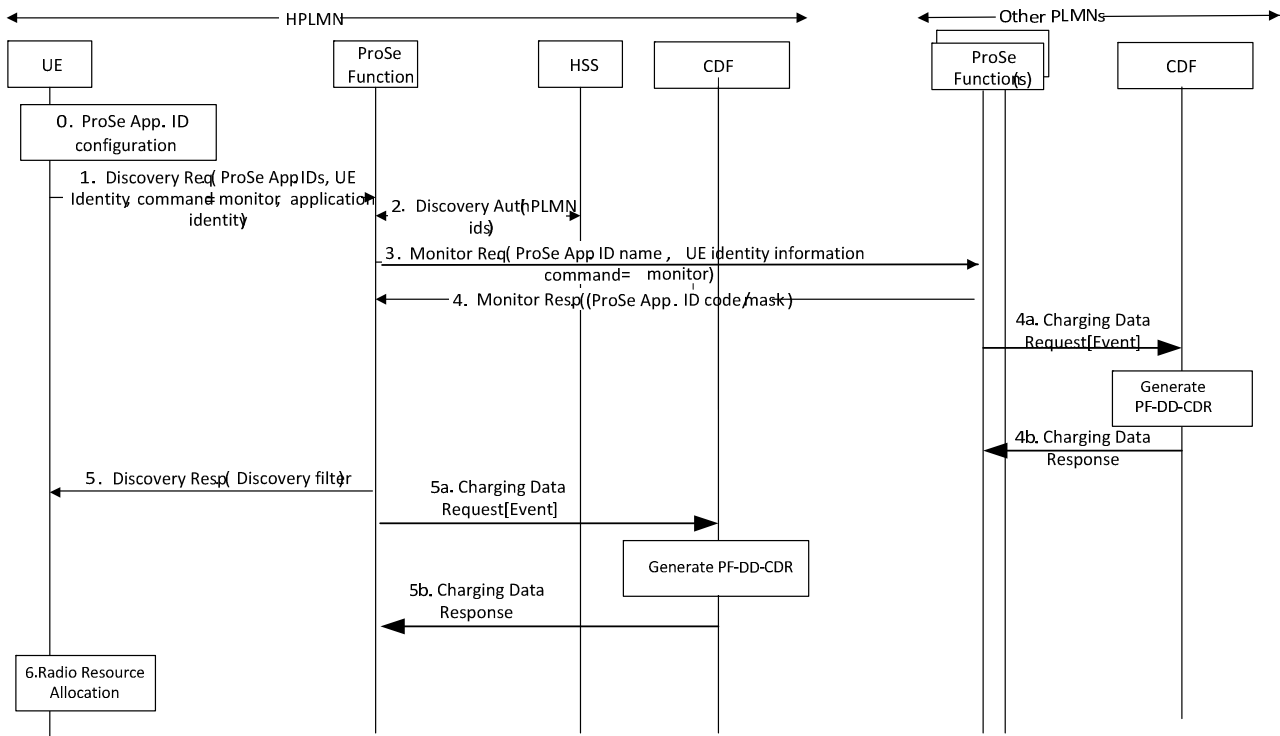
HPLMN

Other PLMNs

UE

ProSe Function

HSS

CDF

ProSe Function(s)

CDF

0. ProSe App. ID configuration

1. Discovery Req( ProSe App IDs, UE Identity, command=monitor, application identity)

2. Discovery Auth(hPLMN ids)

3. Monitor Req( ProSe App ID name , UE identity information command= monitor)

4. Monitor Resp((ProSe App. ID code/mask)

4a. Charging Data Request[Event]

Generate PF-DD-CDR

4b. Charging Data Response

5. Discovery Resp( Discovery filter)

5a. Charging Data Request[Event]

Generate PF-DD-CDR

5b. Charging Data Response

6.Radio Resource Allocation